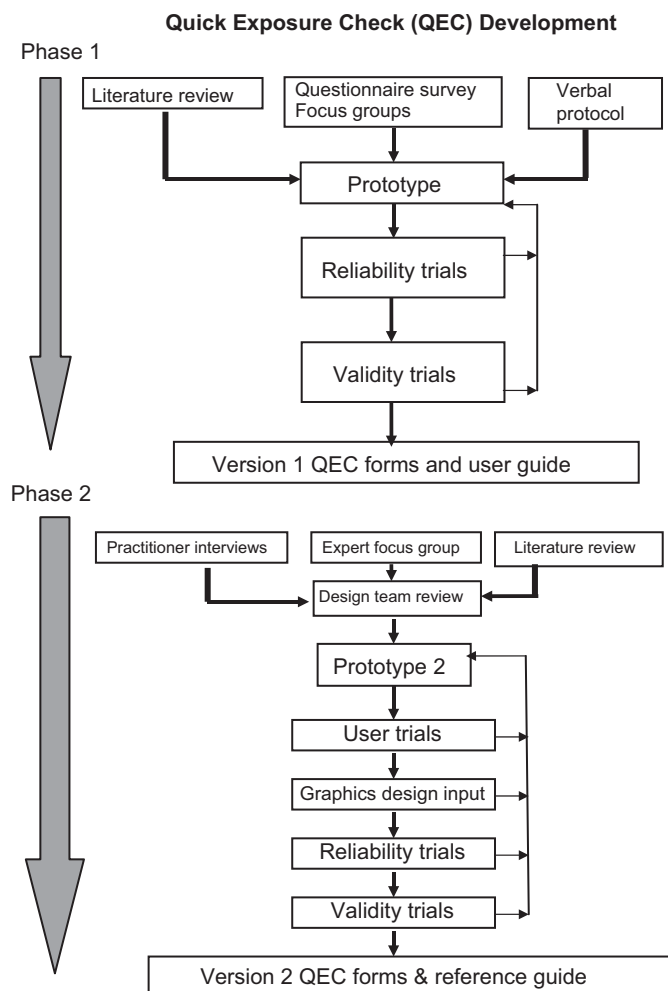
**Quick Exposure Check (QEC) Development**

Phase 1

Literature review

Questionnaire survey
Focus groups

Verbal protocol

Prototype

Reliability trials

Validity trials

Version 1 QEC forms and user guide

Phase 2

Practitioner interviews

Expert focus group

Literature review

Design team review

Prototype 2

User trials

Graphics design input

Reliability trials

Validity trials

Version 2 QEC forms & reference guide